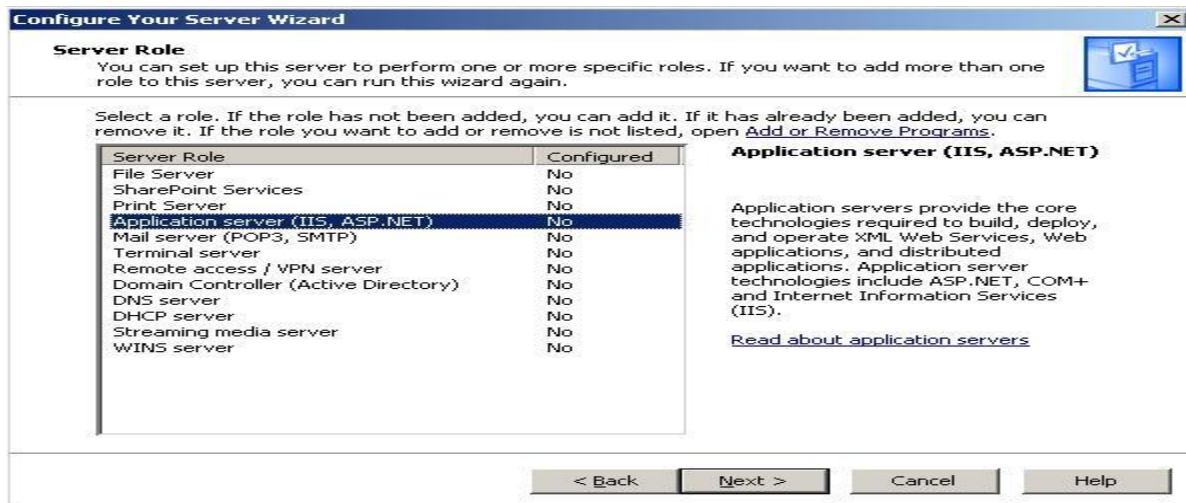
Configure Your Server Wizard

Server Role
You can set up this server to perform one or more specific roles. If you want to add more than one role to this server, you can run this wizard again.

Select a role. If the role has not been added, you can add it. If it has already been added, you can remove it. If the role you want to add or remove is not listed, open Add or Remove Programs.

| Server Role | Configured |
|---|---|
| File Server | No |
| SharePoint Services | No |
| Print Server | No |
| Application server (IIS, ASP.NET) | No |
| Mail server (POP3, SMTP) | No |
| Terminal server | No |
| Remote access / VPN server | No |
| Domain Controller (Active Directory) | No |
| DNS server | No |
| DHCP server | No |
| Streaming media server | No |
| WINS server | No |

Application server (IIS, ASP.NET)

Application servers provide the core technologies required to build, deploy, and operate XML Web Services, Web applications, and distributed applications. Application server technologies include ASP.NET, COM+ and Internet Information Services (IIS).

Read about application servers

< Back    Next >    Cancel    Help